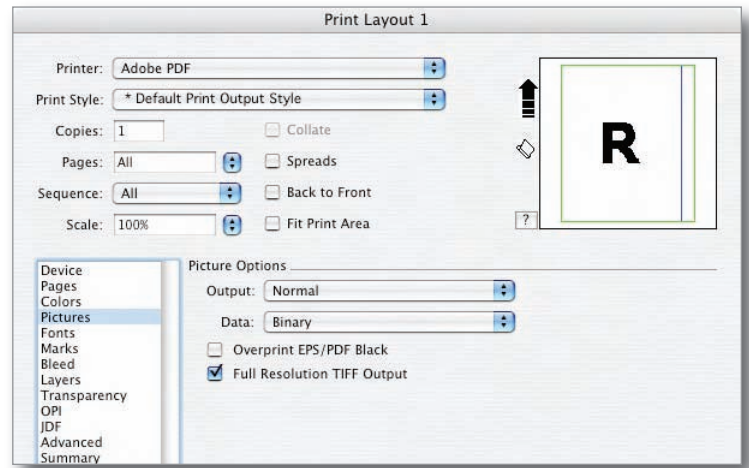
Print Layout 1

Printer: Adobe PDF

Print Style: * Default Print Output Style

Copies: 1

Collate

Pages: All

Spreads

Sequence: All

Back to Front

Scale: 100%

Fit Print Area

R

?

Device
Pages
Colors
Pictures
Fonts
Marks
Bleed
Layers
Transparency
OPI
JDF
Advanced
Summary

Picture Options

Output: Normal

Data: Binary

Overprint EPS/PDF Black

Full Resolution TIFF Output